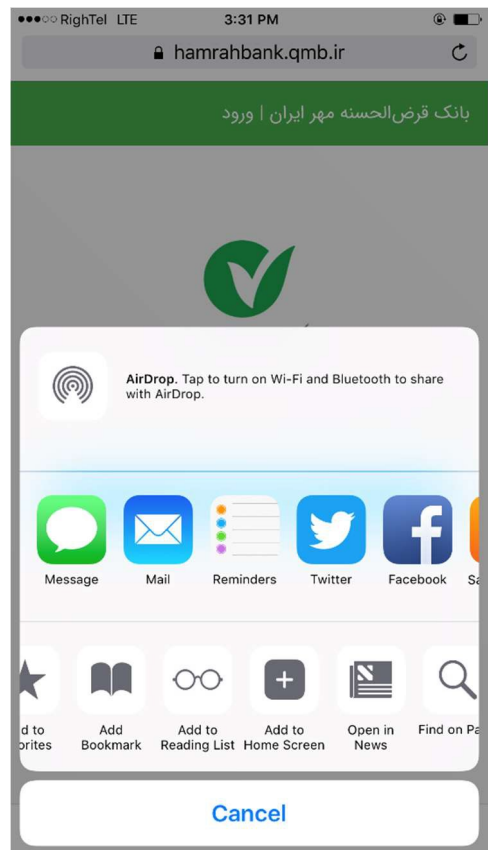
●●●○○ RighTel LTE 3:31 PM

hamrahbank.qmb.ir

بانک قرض‌الحسنه مهر ایران | ورود

AirDrop. Tap to turn on Wi-Fi and Bluetooth to share with AirDrop.

Message Mail Reminders Twitter Facebook Sa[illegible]

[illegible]d to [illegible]orites
Add Bookmark
Add to Reading List
Add to Home Screen
Open in News
Find on Pa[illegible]

Cancel